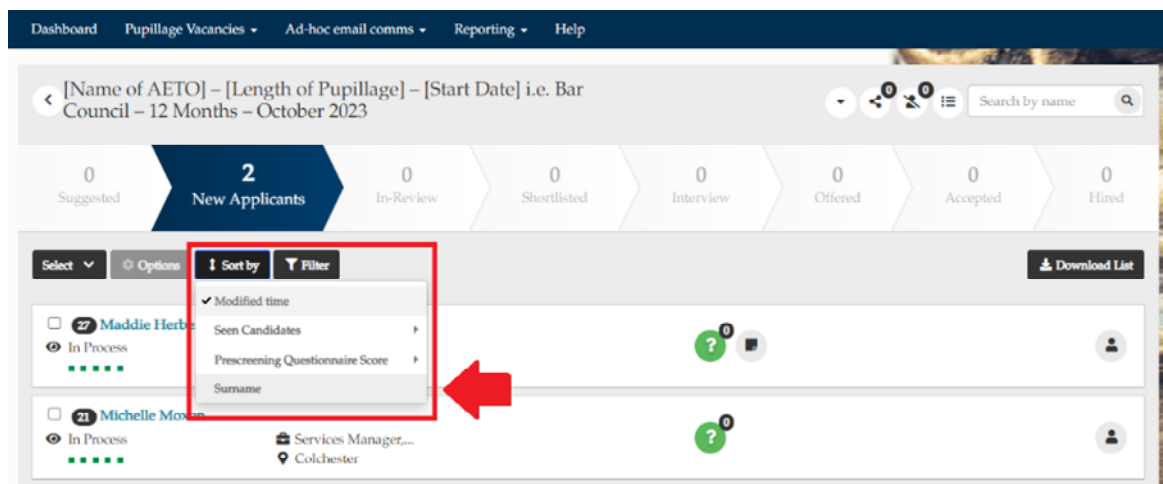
Dashboard Pupillage Vacancies Ad-hoc email comms Reporting Help

[Name of AETO] – [Length of Pupillage] – [Start Date] i.e. Bar Council – 12 Months – October 2023

0 0

Search by name

0 Suggested
2 New Applicants
0 In-Review
0 Shortlisted
0 Interview
0 Offered
0 Accepted
0 Hired

Select Options Sort by Filter

Download List

Modified time
Seen Candidates
Prescreening Questionnaire Score
Surname

27 Maddie Herbe
In Process

0

21 Michelle Moxon
In Process
Services Manager,...
Colchester

0